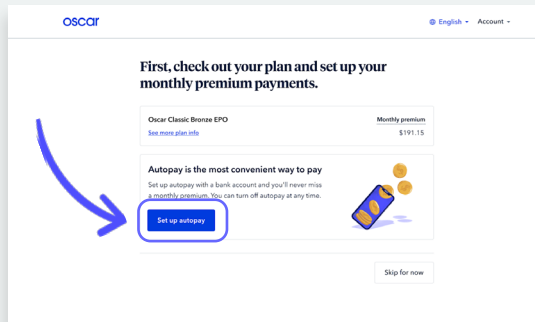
oscar

English Account

First, check out your plan and set up your monthly premium payments.

Oscar Classic Bronze EPO
See more plan info

Monthly premium
$191.15

Autopay is the most convenient way to pay

Set up autopay with a bank account and you'll never miss a monthly premium. You can turn off autopay at any time.

Set up autopay

Skip for now